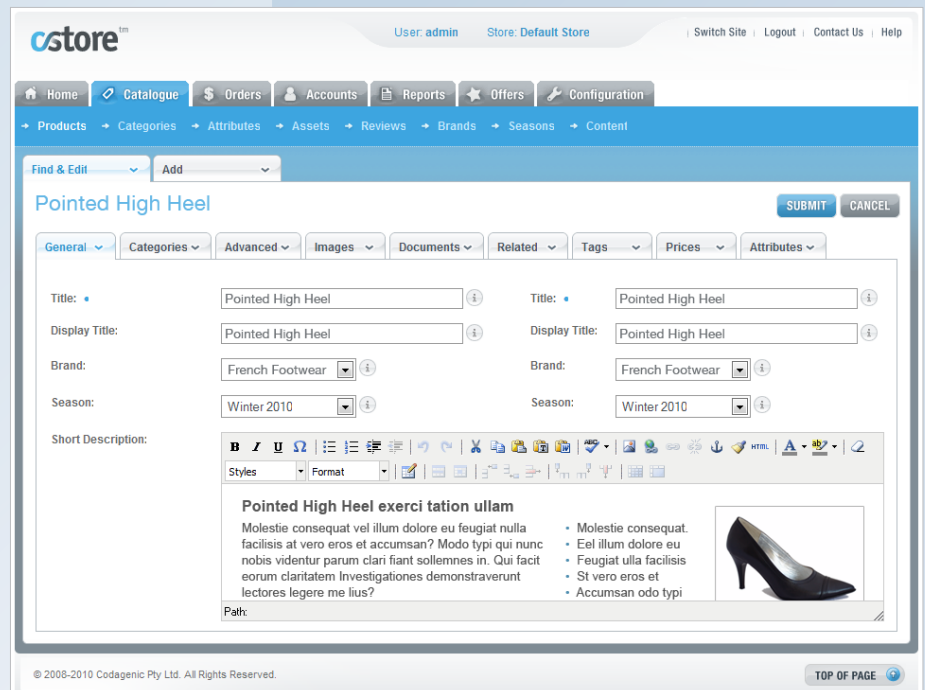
cstore tm

User: admin Store: Default Store

Switch Site | Logout | Contact Us | Help

Home Catalogue Orders Accounts Reports Offers Configuration

→ Products → Categories → Attributes → Assets → Reviews → Brands → Seasons → Content

Find & Edit Add

Pointed High Heel

SUBMIT CANCEL

General Categories Advanced Images Documents Related Tags Prices Attributes

Title: • Pointed High Heel

Display Title: Pointed High Heel

Brand: French Footwear

Season: Winter 2010

Title: • Pointed High Heel

Display Title: Pointed High Heel

Brand: French Footwear

Season: Winter 2010

Short Description:

B I U Ω

Styles Format

Pointed High Heel exerci tation ullam

Molestie consequat vel illum dolore eu feugiat nulla facilisis at vero eros et accumsan? Modo typi qui nunc nobis videntur parum clari fiant sollemnes in. Qui facit eorum claritatem Investigationes demonstraverunt lectores legere me lius?

- Molestie consequat.
- Eel illum dolore eu
- Feugiat ulla facilisis
- St vero eros et
- Accumsan odo typi

Path:

© 2008-2010 Codagenic Pty Ltd. All Rights Reserved.

TOP OF PAGE